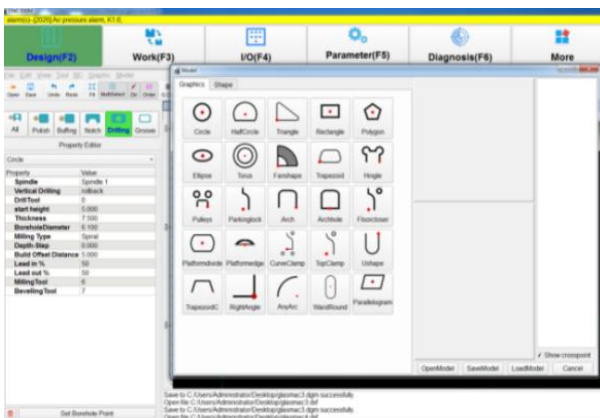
alarm(s)--[2026] Air pressure alarm, K1:6

Design(F2)
Work(F3)
I/O(F4)
Parameter(F5)
Diagnosis(F6)
More

All
Polish
Buffing
Notch
Drilling
Groove

Property Editor

Circle

| Property | Value |
|---|---|
| Spindle | Spindle 1 |
| Vertical Drilling | rollback |
| DrillTool | 5 |
| start height | 5.000 |
| Thickness | 7.500 |
| BoreholeDiameter | 6.100 |
| Milling Type | Spiral |
| Depth-Step | 0.000 |
| Build Offset Distance | 5.000 |
| Lead in % | 50 |
| Lead out % | 50 |
| MillingTool | 6 |
| BevelingTool | 7 |

Set Borehole Point

Model

Graphics
Shape

Circle
HalfCircle
Triangle
Rectangle
Polygon
Ellipse
Torus
Fanshape
Trapezoid
Hingle
Pulleys
Parkinglock
Arch
Archhole
Floorcloser
Platformdivide
Platformedge
CurveClamp
TopClamp
Ushape
TrapezoidC
RightAngle
AnyArc
WandRound
Paralleloqram

Show crosspoint

OpenModel
SaveModel
LoadModel
Cancel

Save to C:\Users\Administrator\Desktop\glasmac3.dgm successfully
Open file C:\Users\Administrator\Desktop\glasmac3.dgm successfully
Save to C:\Users\Administrator\Desktop\glasmac3.dgm successfully
Open file C:\Users\Administrator\Desktop\glasmac3.dxf